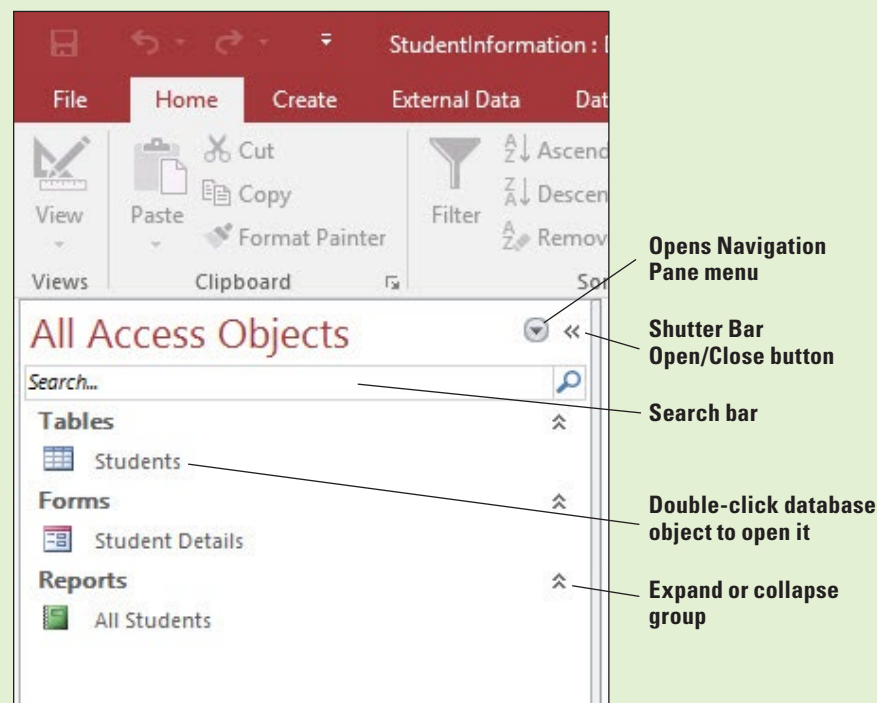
StudentInformation : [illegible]

File Home Create External Data Dat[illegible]

View
Paste
Cut
Copy
Format Painter
Filter
Ascend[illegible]
Descen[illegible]
Remov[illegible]

Views Clipboard So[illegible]

All Access Objects

Search...

Tables

Students

Forms

Student Details

Reports

All Students

Opens Navigation Pane menu

Shutter Bar Open/Close button

Search bar

Double-click database object to open it

Expand or collapse group